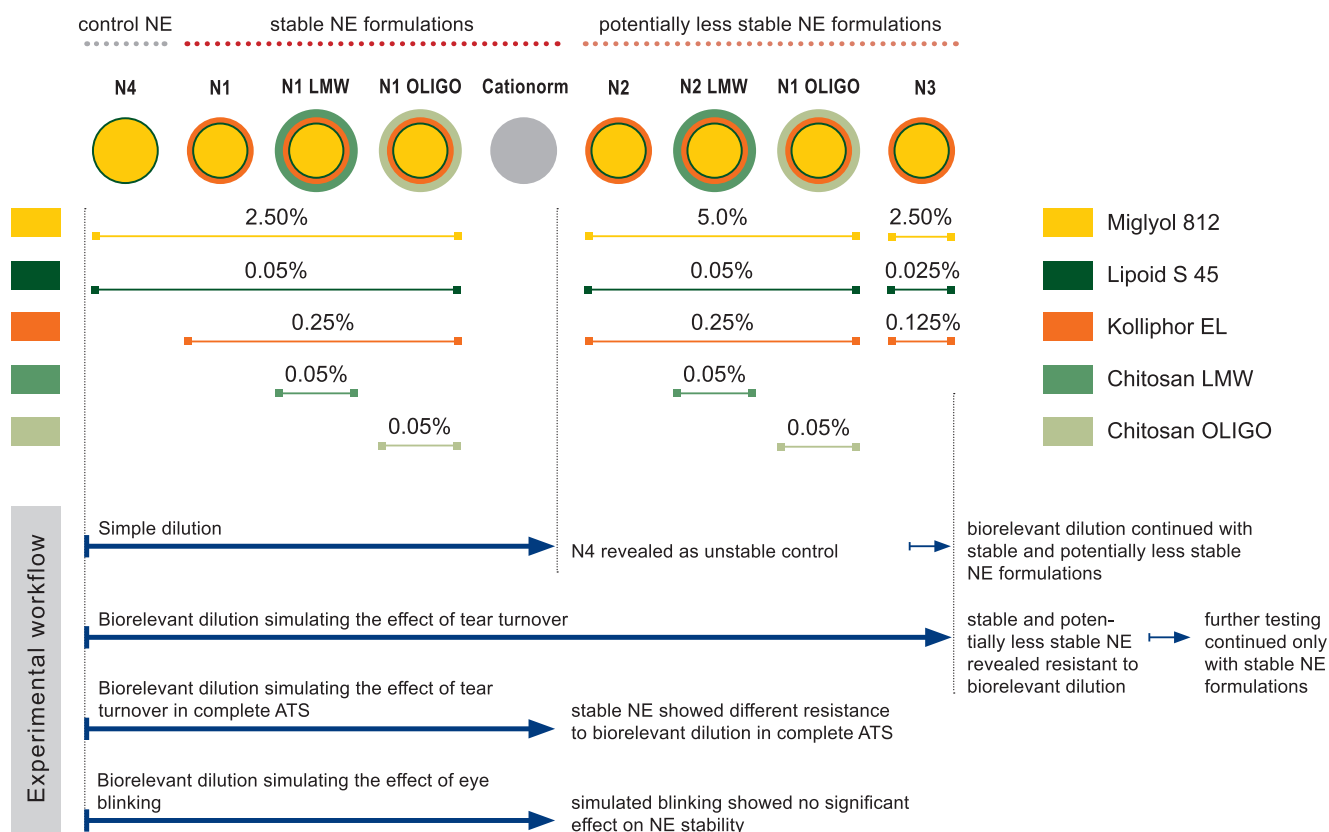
control NE
stable NE formulations
potentially less stable NE formulations

N4
N1
N1 LMW
N1 OLIGO
Cationorm
N2
N2 LMW
N1 OLIGO
N3

2.50%
5.0%
2.50%
Miglyol 812

0.05%
0.05%
0.025%
Lipoid S 45

0.25%
0.25%
0.125%
Kolliphor EL

0.05%
0.05%
Chitosan LMW

0.05%
0.05%
Chitosan OLIGO

Experimental workflow

Simple dilution
N4 revealed as unstable control
biorelevant dilution continued with stable and potentially less stable NE formulations

Biorelevant dilution simulating the effect of tear turnover
stable and potentially less stable NE revealed resistant to biorelevant dilution
further testing continued only with stable NE formulations

Biorelevant dilution simulating the effect of tear turnover in complete ATS
stable NE showed different resistance to biorelevant dilution in complete ATS

Biorelevant dilution simulating the effect of eye blinking
simulated blinking showed no significant effect on NE stability